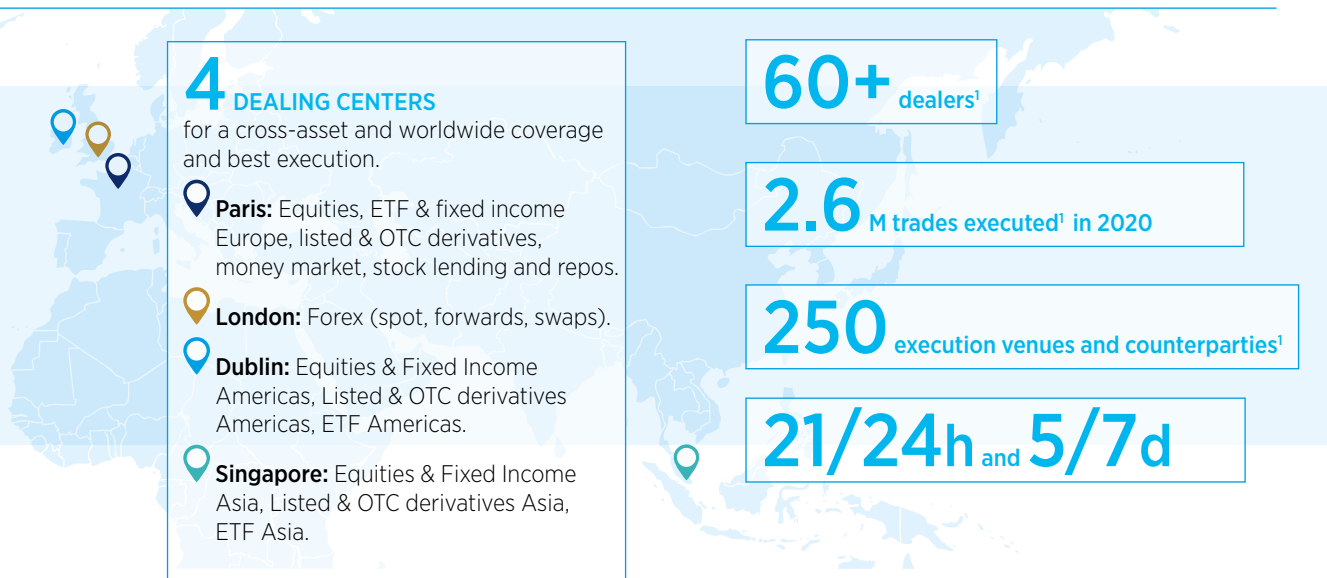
4 DEALING CENTERS
for a cross-asset and worldwide coverage and best execution.

Paris: Equities, ETF & fixed income Europe, listed & OTC derivatives, money market, stock lending and repos.

London: Forex (spot, forwards, swaps).

Dublin: Equities & Fixed Income Americas, Listed & OTC derivatives Americas, ETF Americas.

Singapore: Equities & Fixed Income Asia, Listed & OTC derivatives Asia, ETF Asia.

60+ dealers$^1$

2.6 M trades executed$^1$ in 2020

250 execution venues and counterparties$^1$

21/24h and 5/7d